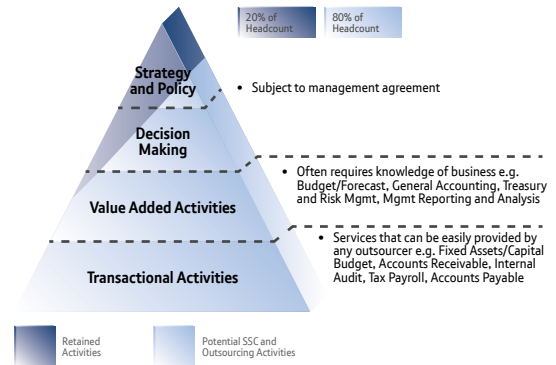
20% of Headcount

80% of Headcount

Strategy and Policy

• Subject to management agreement

Decision Making

• Often requires knowledge of business e.g. Budget/Forecast, General Accounting, Treasury and Risk Mgmt, Mgmt Reporting and Analysis

Value Added Activities

• Services that can be easily provided by any outsourcer e.g. Fixed Assets/Capital Budget, Accounts Receivable, Internal Audit, Tax Payroll, Accounts Payable

Transactional Activities

Retained Activities

Potential SSC and Outsourcing Activities